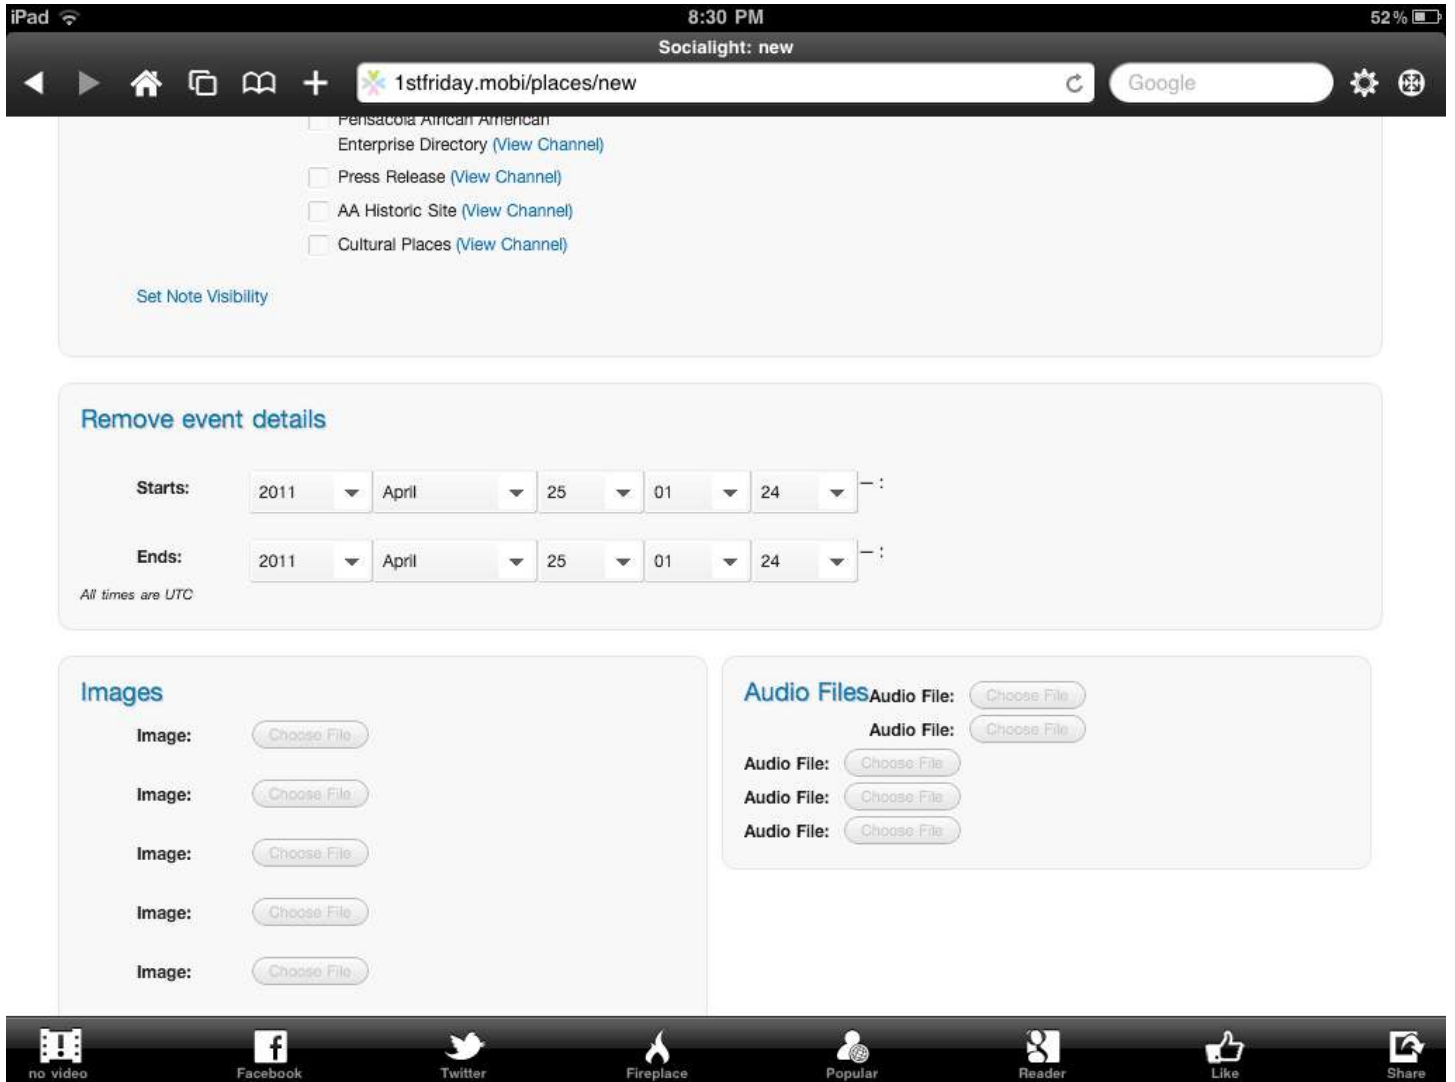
iPad 8:30 PM 52 %

Socialight: new

1stfriday.mobi/places/new

Google

Pensacola African American Enterprise Directory (View Channel)

Press Release (View Channel)

AA Historic Site (View Channel)

Cultural Places (View Channel)

Set Note Visibility

Remove event details

Starts: 2011 April 25 01 24 — :

Ends: 2011 April 25 01 24 — :

All times are UTC

Images

Image: Choose File

Image: Choose File

Image: Choose File

Image: Choose File

Image: Choose File

Audio Files Audio File: Choose File

Audio File: Choose File

Audio File: Choose File

Audio File: Choose File

Audio File: Choose File

no video Facebook Twitter Fireplace Popular Reader Like Share